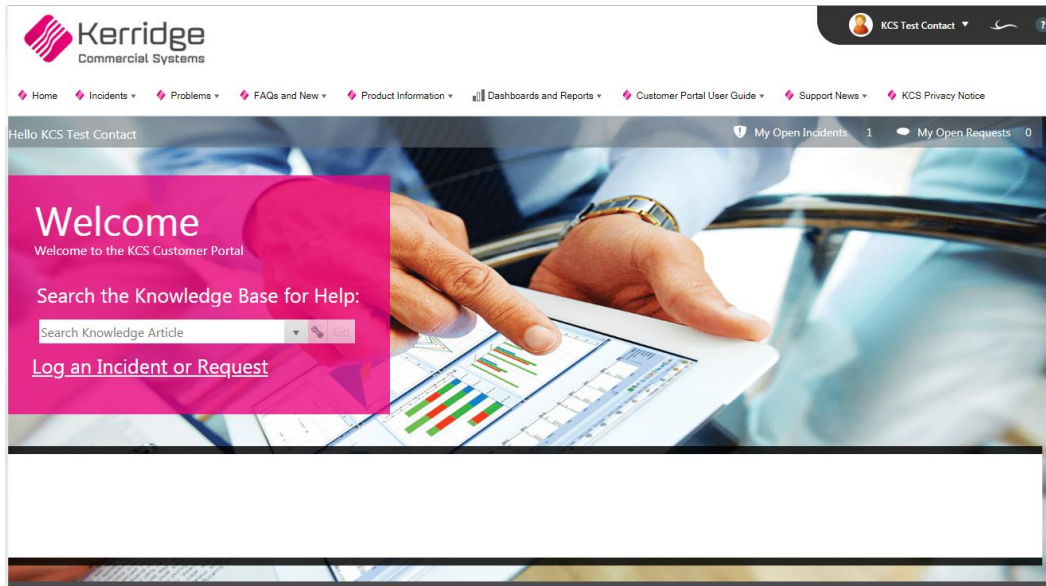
Kerridge
Commercial Systems

KCS Test Contact ▼

Home
Incidents ▾
Problems ▾
FAQs and New ▾
Product Information ▾
Dashboards and Reports ▾
Customer Portal User Guide ▾
Support News ▾
KCS Privacy Notice

Hello KCS Test Contact

My Open Incidents 1
My Open Requests 0

Welcome
Welcome to the KCS Customer Portal

Search the Knowledge Base for Help:

Search Knowledge Article
Go

Log an Incident or Request